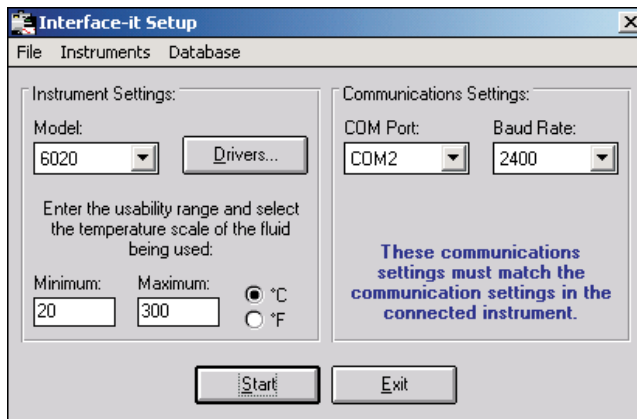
Interface-it Setup

File Instruments Database

Instrument Settings:

Model:

6020

Drivers...

Enter the usability range and select the temperature scale of the fluid being used:

Minimum:

20

Maximum:

300

°C

°F

Communications Settings:

COM Port:

COM2

Baud Rate:

2400

These communications settings must match the communication settings in the connected instrument.

Start

Exit